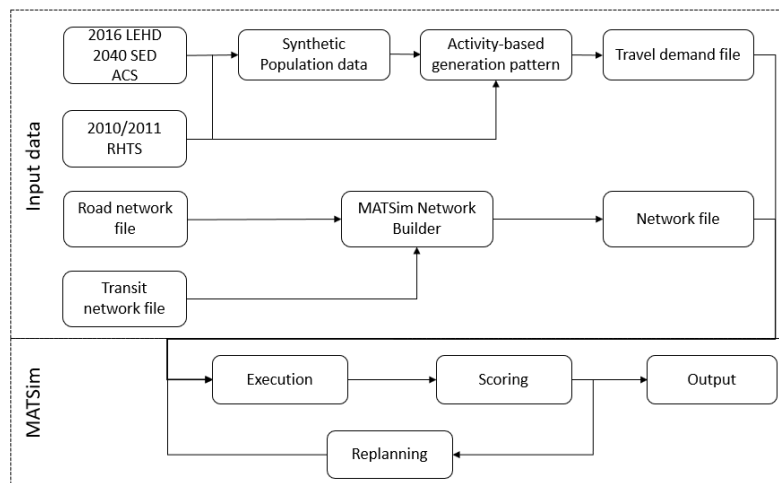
Input data

2016 LEHD
2040 SED
ACS

Synthetic Population data

Activity-based generation pattern

Travel demand file

2010/2011
RHTS

Road network file

MATSim Network Builder

Network file

Transit network file

MATSim

Execution

Scoring

Output

Replanning